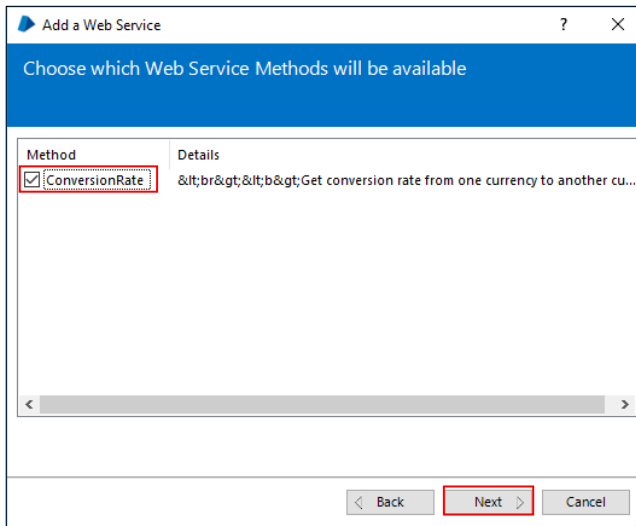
Add a Web Service

?

Choose which Web Service Methods will be available

| Method | Details |
|---|---|
| ConversionRate | &lt;br&gt;&lt;b&gt;Get conversion rate from one currency to another cu... |

< Back

Next >

Cancel